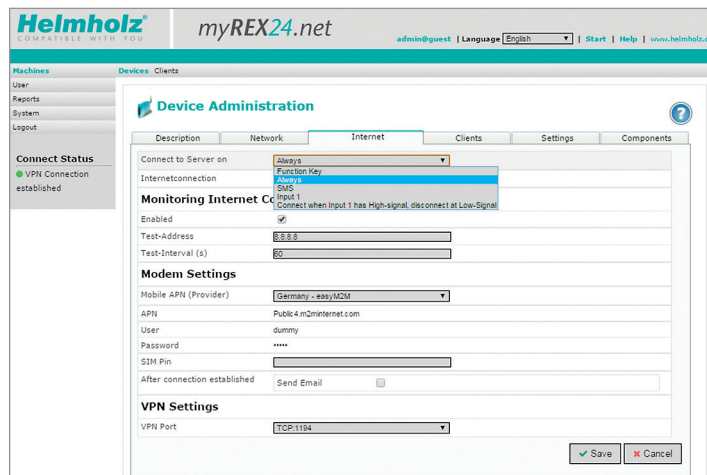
Helmholz®
COMPATIBLE WITH YOU

myREX24.net

admin@guest | Language English | Start | Help | www.helmholz.

Machines
User
Reports
System
Logout

Connect Status
VPN Connection established

Devices Clients

Device Administration

Description | Network | Internet | Clients | Settings | Components

Connect to Server on | Always
Internetconnection | Function Key
Always
SMS
Input 1
Connect when Input 1 has High-signal, disconnect at Low-Signal

Monitoring Internet Co

Enabled
Test-Address | 8.8.8.8
Test-Interval (s) | 60

Modem Settings

Mobile APN (Provider) | Germany - easyM2M
APN | Public4.m2minternet.com
User | dummy
Password | •••••
SIM Pin
After connection established | Send Email

VPN Settings

VPN Port | TCP:1194

Save | Cancel